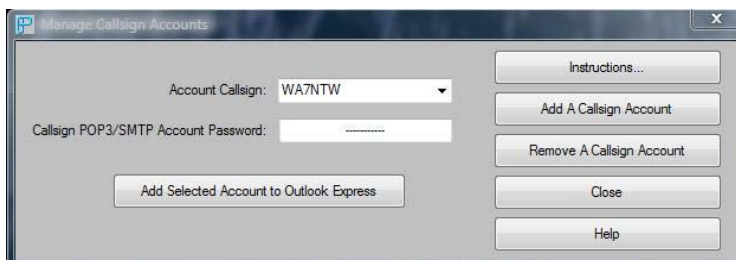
Manage Callsign Accounts

Account Callsign: WA7NTW

Callsign POP3/SMTP Account Password: ----------

Add Selected Account to Outlook Express

Instructions...

Add A Callsign Account

Remove A Callsign Account

Close

Help